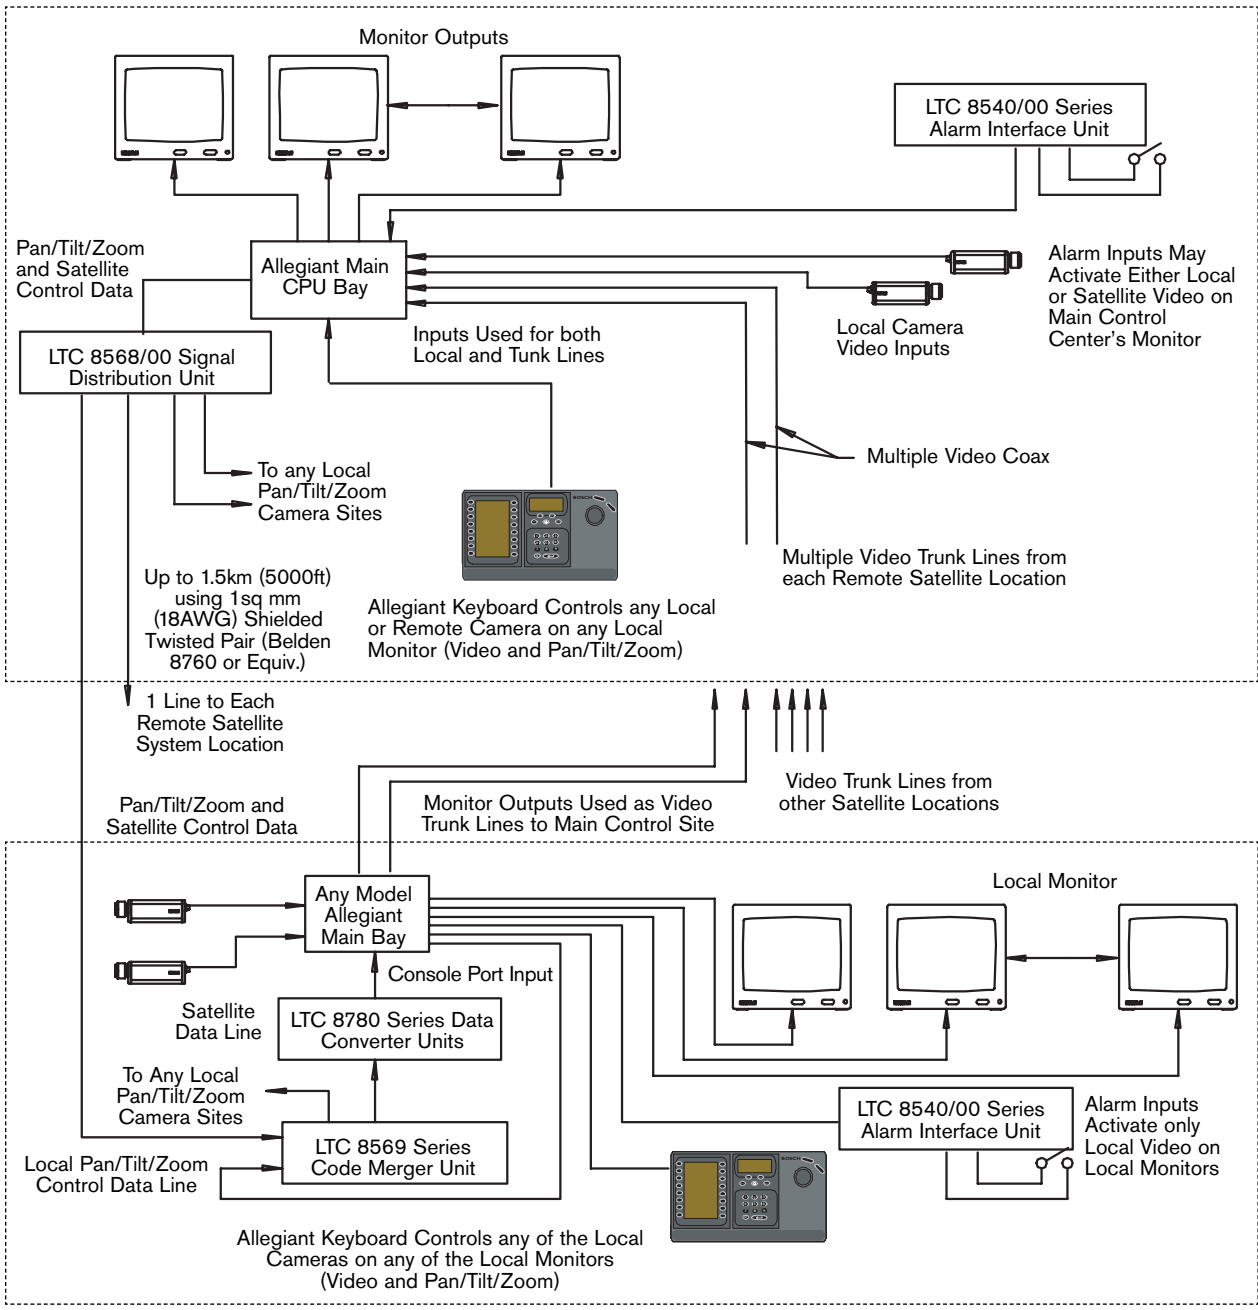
Monitor Outputs

LTC 8540/00 Series
Alarm Interface Unit

Pan/Tilt/Zoom
and Satellite
Control Data

Allegiant Main
CPU Bay

Alarm Inputs May
Activate Either Local
or Satellite Video on
Main Control
Center's Monitor

Local Camera
Video Inputs

LTC 8568/00 Signal
Distribution Unit

Inputs Used for both
Local and Tunk Lines

Multiple Video Coax

To any Local
Pan/Tilt/Zoom
Camera Sites

Multiple Video Trunk Lines from
each Remote Satellite Location

Up to 1.5km (5000ft)
using 1sq mm
(18AWG) Shielded
Twisted Pair (Belden
8760 or Equiv.)

Allegiant Keyboard Controls any Local
or Remote Camera on any Local
Monitor (Video and Pan/Tilt/Zoom)

1 Line to Each
Remote Satellite
System Location

Video Trunk Lines from
other Satellite Locations

Pan/Tilt/Zoom and
Satellite Control Data

Monitor Outputs Used as Video
Trunk Lines to Main Control Site

Any Model
Allegiant
Main Bay

Local Monitor

Console Port Input

Satellite
Data Line

LTC 8780 Series Data
Converter Units

To Any Local
Pan/Tilt/Zoom
Camera Sites

LTC 8540/00 Series
Alarm Interface Unit

Alarm Inputs
Activate only
Local Video on
Local Monitors

LTC 8569 Series
Code Merger Unit

Local Pan/Tilt/Zoom
Control Data Line

Allegiant Keyboard Controls any of the Local
Cameras on any of the Local Monitors
(Video and Pan/Tilt/Zoom)